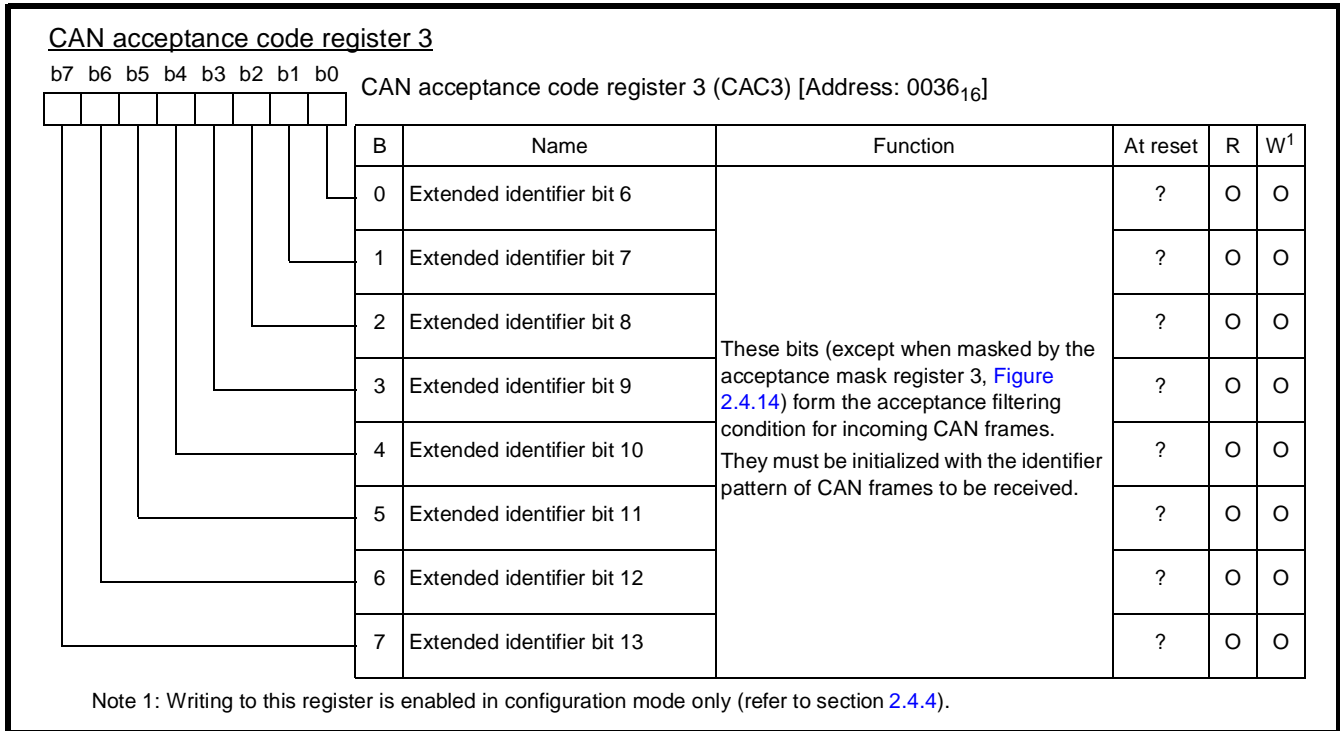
CAN acceptance code register 3

b7 b6 b5 b4 b3 b2 b1 b0

CAN acceptance code register 3 (CAC3) [Address: $0036_{16}$]

| B | Name | Function | At reset | R | W$^1$ |
|---|---|---|---|---|---|
| 0 | Extended identifier bit 6 | These bits (except when masked by the acceptance mask register 3, Figure 2.4.14) form the acceptance filtering condition for incoming CAN frames. They must be initialized with the identifier pattern of CAN frames to be received. | ? | O | O |
| 1 | Extended identifier bit 7 | | ? | O | O |
| 2 | Extended identifier bit 8 | | ? | O | O |
| 3 | Extended identifier bit 9 | | ? | O | O |
| 4 | Extended identifier bit 10 | | ? | O | O |
| 5 | Extended identifier bit 11 | | ? | O | O |
| 6 | Extended identifier bit 12 | | ? | O | O |
| 7 | Extended identifier bit 13 | | ? | O | O |

Note 1: Writing to this register is enabled in configuration mode only (refer to section 2.4.4).